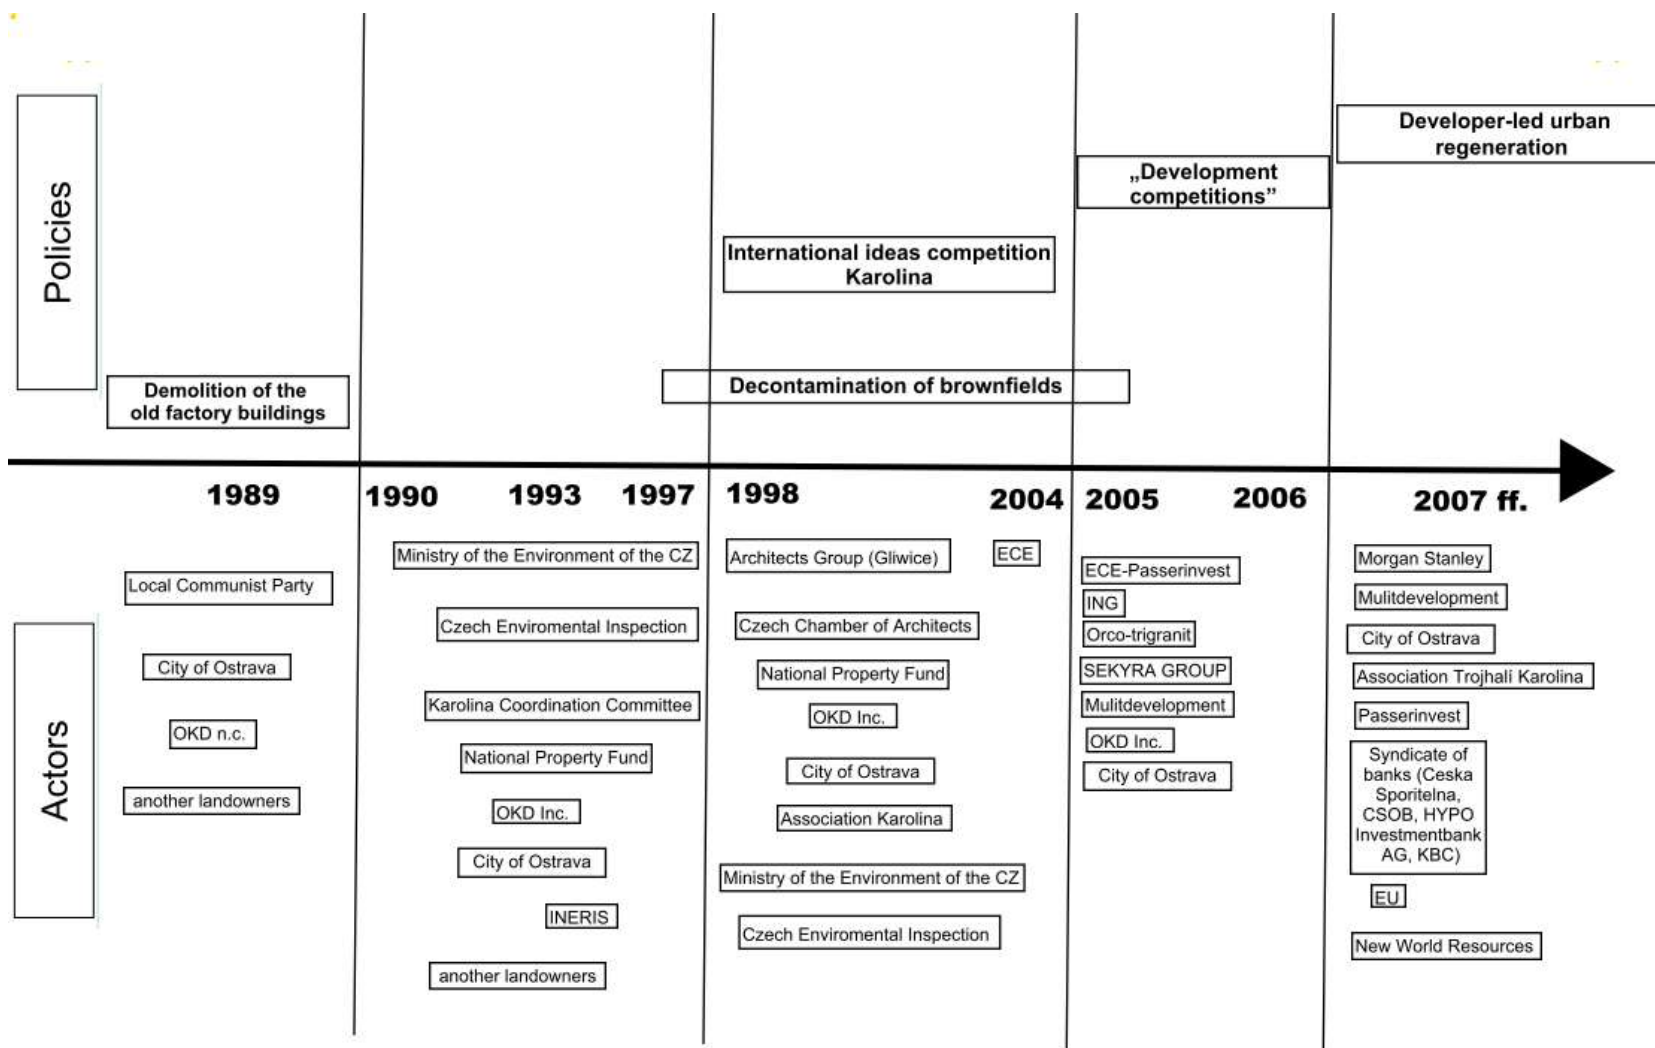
Policies

Developer-led urban regeneration

„Development competitions"

International ideas competition Karolina

Decontamination of brownfields

Demolition of the old factory buildings

1989 1990 1993 1997 1998 2004 2005 2006 2007 ff.

Actors

Local Communist Party
City of Ostrava
OKD n.c.
another landowners

Ministry of the Environment of the CZ
Czech Enviromental Inspection
Karolina Coordination Committee
National Property Fund
OKD Inc.
City of Ostrava
INERIS
another landowners

Architects Group (Gliwice)
ECE
Czech Chamber of Architects
National Property Fund
OKD Inc.
City of Ostrava
Association Karolina
Ministry of the Environment of the CZ
Czech Enviromental Inspection

ECE-Passerinvest
ING
Orco-trigranit
SEKYRA GROUP
Mulitdevelopment
OKD Inc.
City of Ostrava

Morgan Stanley
Mulitdevelopment
City of Ostrava
Association Trojhalí Karolina
Passerinvest
Syndicate of banks (Ceska Sporitelna, CSOB, HYPO Investmentbank AG, KBC)
EU
New World Resources